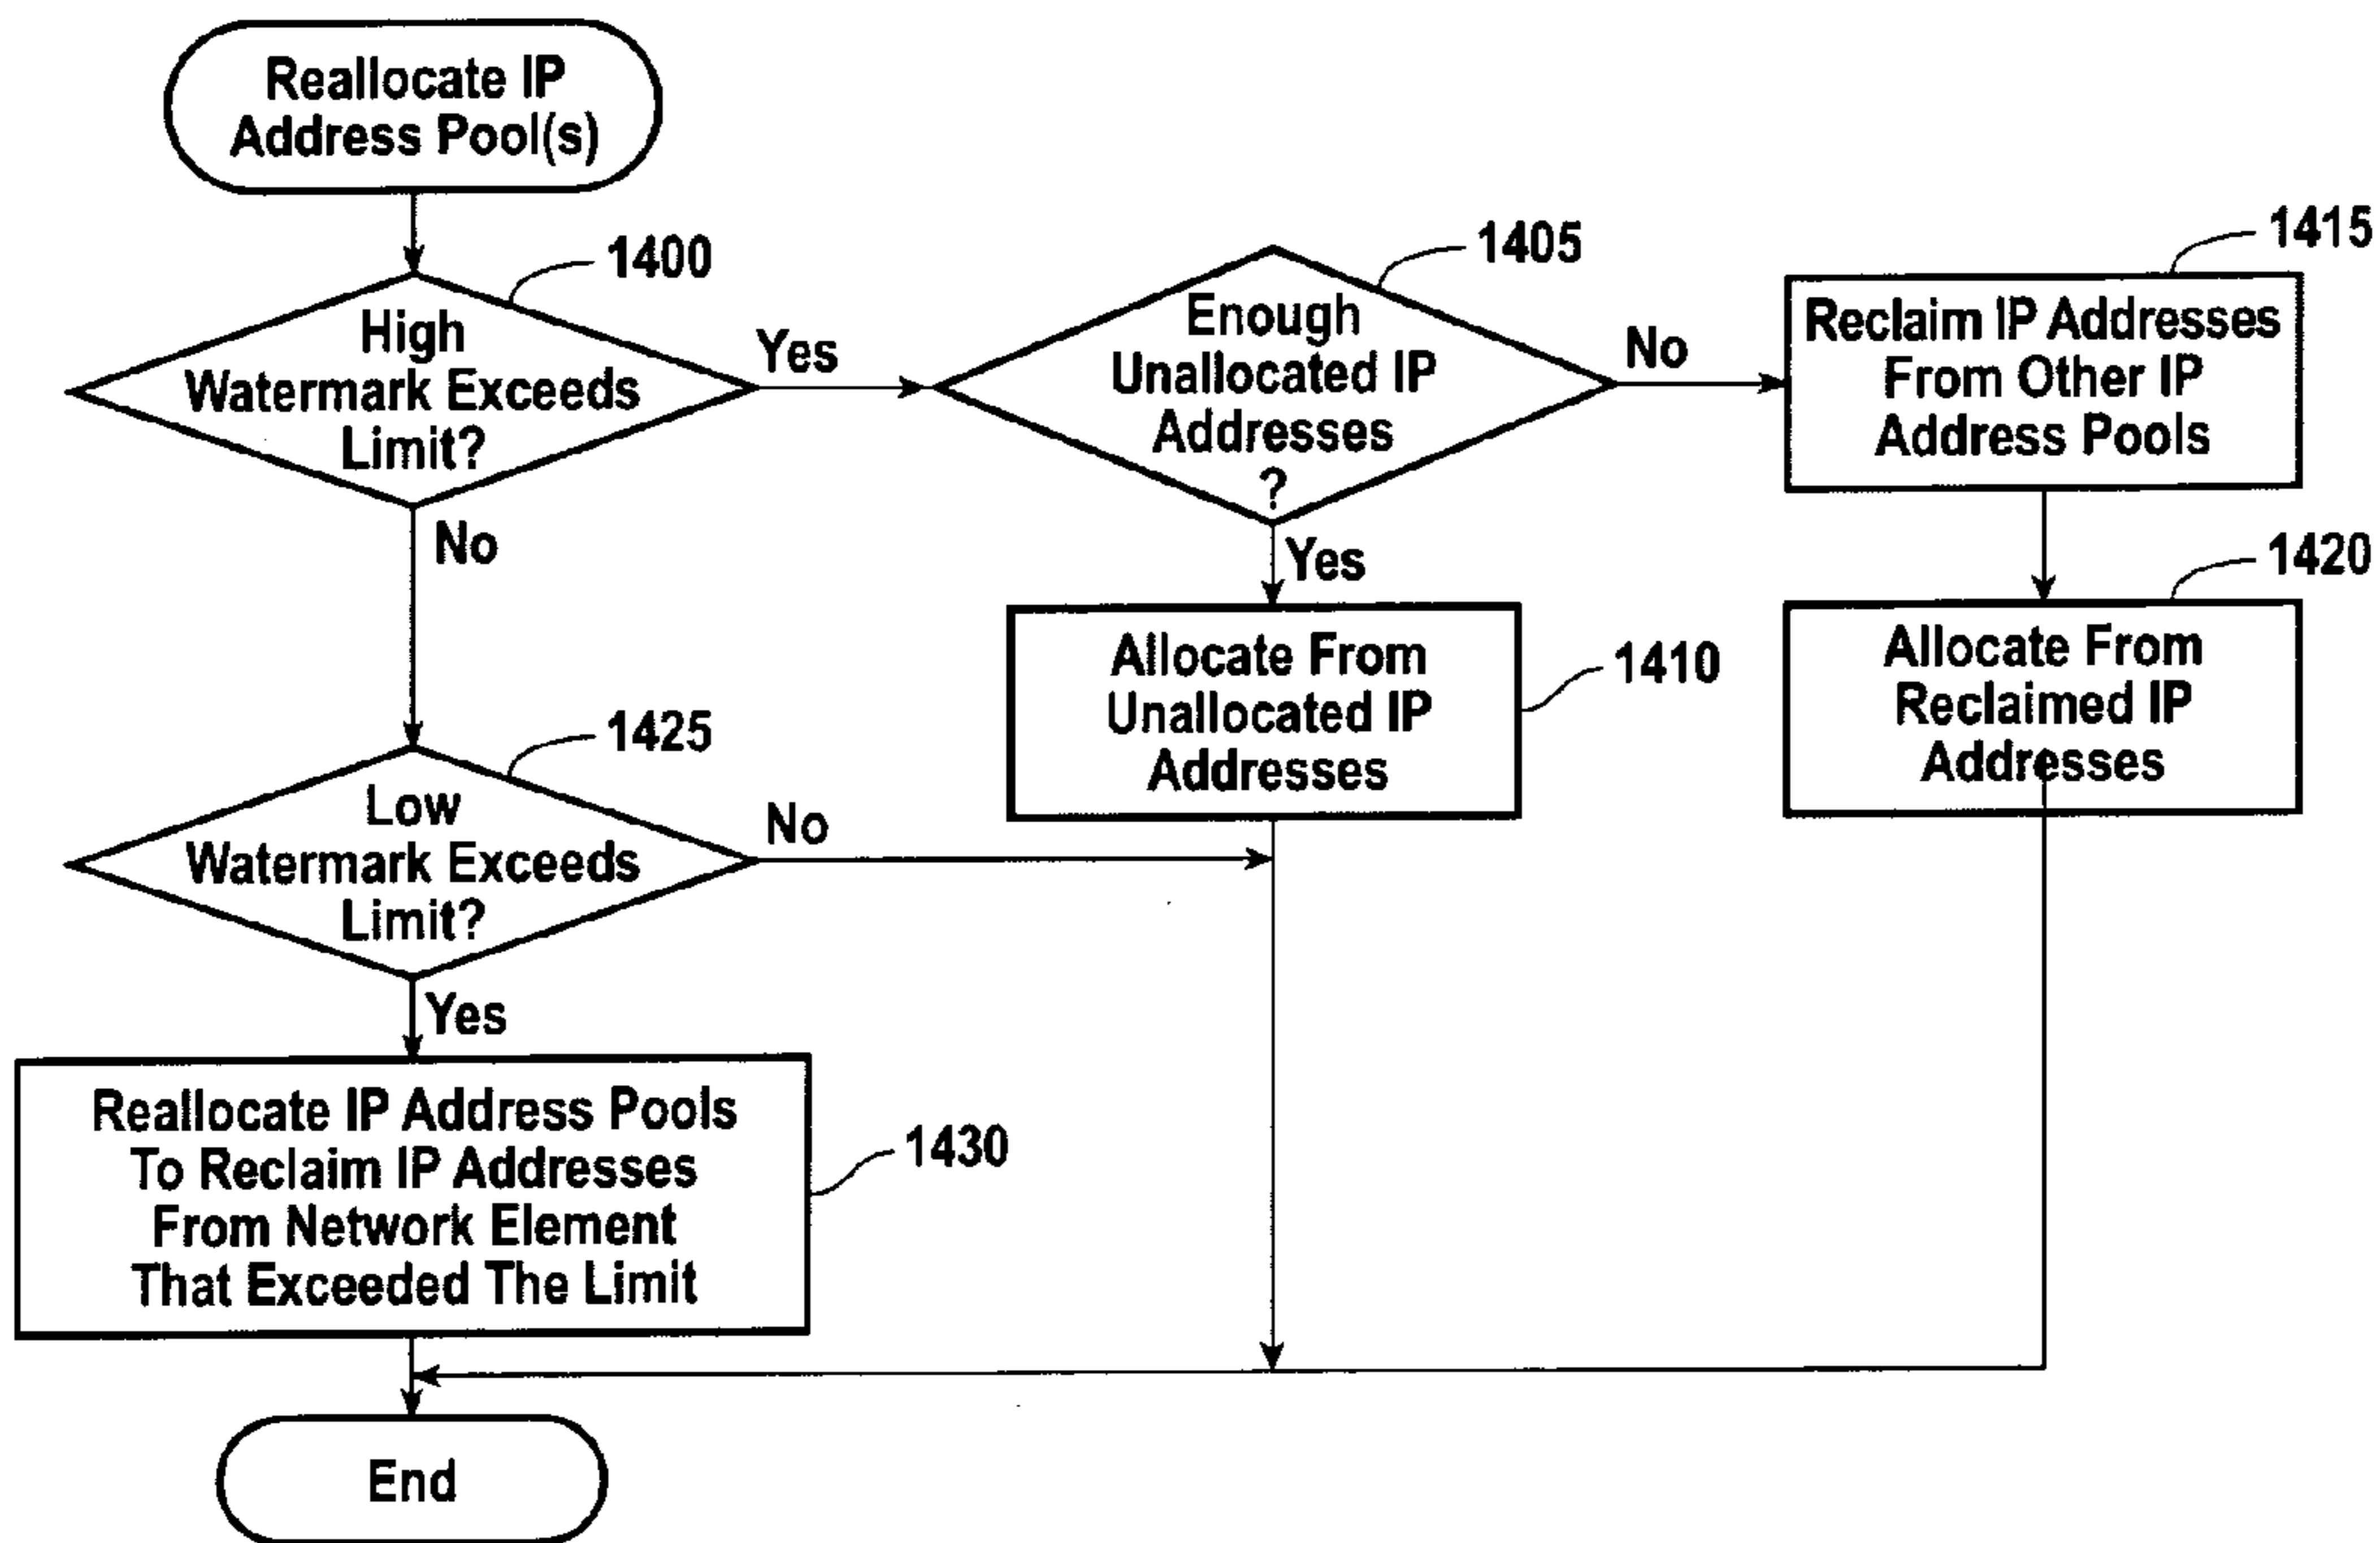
Reallocate IP Address Pool(s)

1400

High Watermark Exceeds Limit?

Yes

No

1405

Enough Unallocated IP Addresses ?

No

Yes

1415

Reclaim IP Addresses From Other IP Address Pools

1420

Allocate From Reclaimed IP Addresses

1410

Allocate From Unallocated IP Addresses

1425

Low Watermark Exceeds Limit?

No

Yes

Reallocate IP Address Pools To Reclaim IP Addresses From Network Element That Exceeded The Limit

1430

End